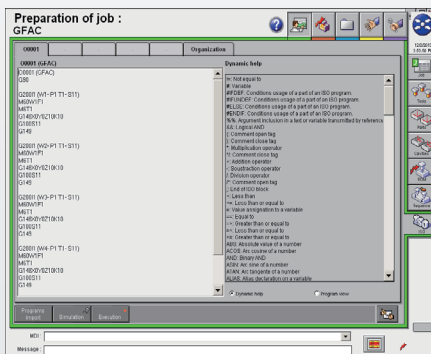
Preparation of job :
GFAC

O0001

Organization

O0001 (GFAC)

O0001 (GFAC)
G90
G28001 (W1-P1 T1-S11)
M60W1P1
M6T1
G14BX0Y0Z0K10
G100S11
G149

G28001 (W2-P1 T1-S11)
M60W2P1
M6T1
G14BX0Y0Z0K10
G100S11
G149

G28001 (W3-P1 T1-S11)
M60W3P1
M6T1
G14BX0Y0Z0K10
G100S11
G149

G28001 (W4-P1 T1-S11)
M60W4P1
M6T1
G14BX0Y0Z0K10
G100S11
G149

Dynamic help

!= : Not equal to
# : Variable
#IFDEF: Conditions usage of a part of an ISO program.
#IFUNDEF: Conditions usage of a part of an ISO program.
#ELSE: Conditions usage of a part of an ISO program.
#ENDIF: Conditions usage of a part of an ISO program.
%% : Argument inclusion in a text or variable transmitted by reference
&& : Logical AND
( : Comment open tag
) : Comment close tag
* : Multiplication operator
*/ : Comment close tag
+ : Addition operator
- : Soustraction operator
/ : Division operator
/* : Comment open tag
; : End of ISO block
< : Less than
<= : Less than or equal to
= : Value assignation to a variable
== : Equal to
> : Greater than or equal to
>= : Less than or equal to
>= : Greater than or equal to
ABS: Absolute value of a number
ACOS: Arc cosine of a number
AND: Binary AND
ASIN: Arc sine of a number
ATAN: Arc tangent of a number
ALIAS: Alias declaration on a variable

Dynamic help
Program view

Programs import
Simulation
Execution

MDI :
Message :